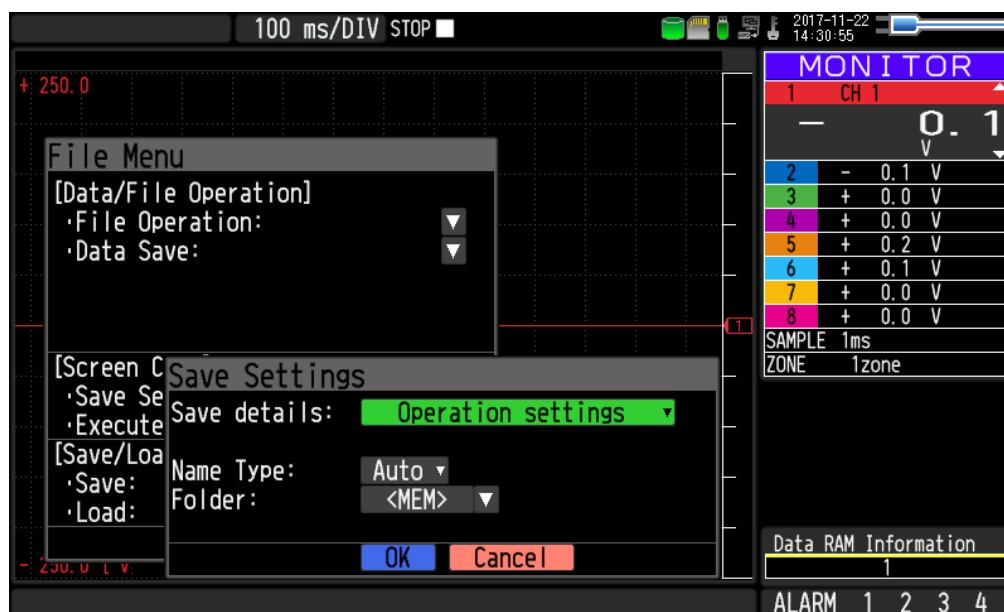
100 ms/DIV STOP

2017-11-22
14:30:55

+ 250.0

File Menu
[Data/File Operation]
·File Operation:
·Data Save:

[Screen C
·Save Se
·Execute
[Save/Loa
·Save:
·Load:

- 250.0 [ V]

Save Settings
Save details: Operation settings
Name Type: Auto
Folder: <MEM>
OK Cancel

1

MONITOR
1 CH 1
— 0. 1
V

| | | |
|---|---|---|
| 2 | - | 0.1 V |
| 3 | + | 0.0 V |
| 4 | + | 0.0 V |
| 5 | + | 0.2 V |
| 6 | + | 0.1 V |
| 7 | + | 0.0 V |
| 8 | + | 0.0 V |

SAMPLE 1ms
ZONE 1zone

Data RAM Information
1

ALARM 1 2 3 4